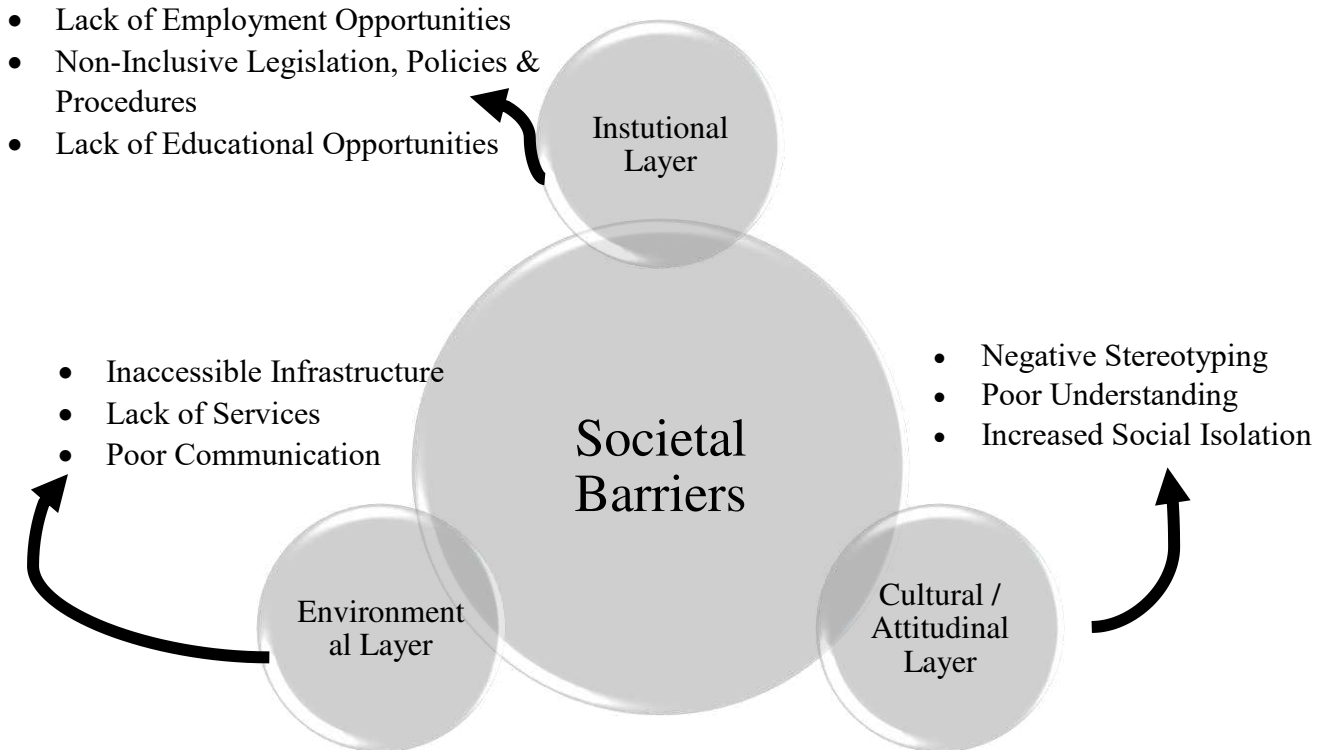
- Lack of Employment Opportunities
- Non-Inclusive Legislation, Policies & Procedures
- Lack of Educational Opportunities

Instutional Layer

Societal Barriers

- Inaccessible Infrastructure
- Lack of Services
- Poor Communication

- Negative Stereotyping
- Poor Understanding
- Increased Social Isolation

Environment al Layer

Cultural / Attitudinal Layer